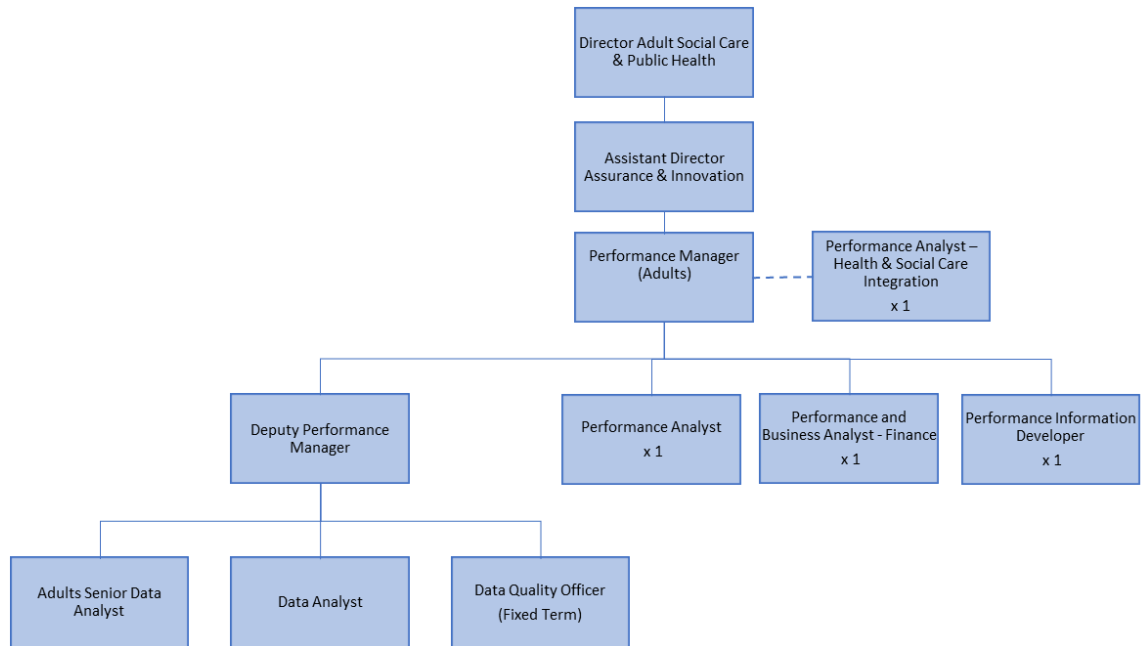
Director Adult Social Care & Public Health

Assistant Director Assurance & Innovation

Performance Manager (Adults)

Performance Analyst – Health & Social Care Integration
x 1

Deputy Performance Manager

Performance Analyst
x 1

Performance and Business Analyst - Finance
x 1

Performance Information Developer
x 1

Adults Senior Data Analyst

Data Analyst

Data Quality Officer
(Fixed Term)